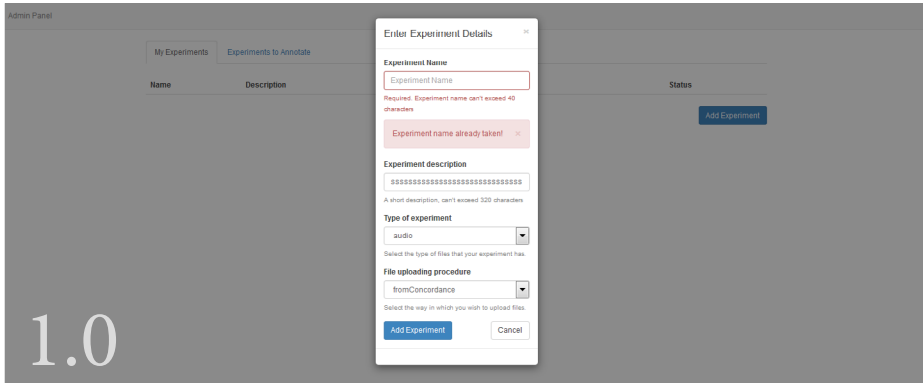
Admin Panel

My Experiments | Experiments to Annotate

| Name | Description | Status |
|---|---|---|

Add Experiment

Enter Experiment Details ×

Experiment Name

Experiment Name

Required. Experiment name can't exceed 40 characters

Experiment name already taken! ×

Experiment description

sssssssssssssssssssssssssssss

A short description, can't exceed 320 characters

Type of experiment

audio

Select the type of files that your experiment has.

File uploading procedure

fromConcordance

Select the way in which you wish to upload files.

Add Experiment

Cancel

1.0